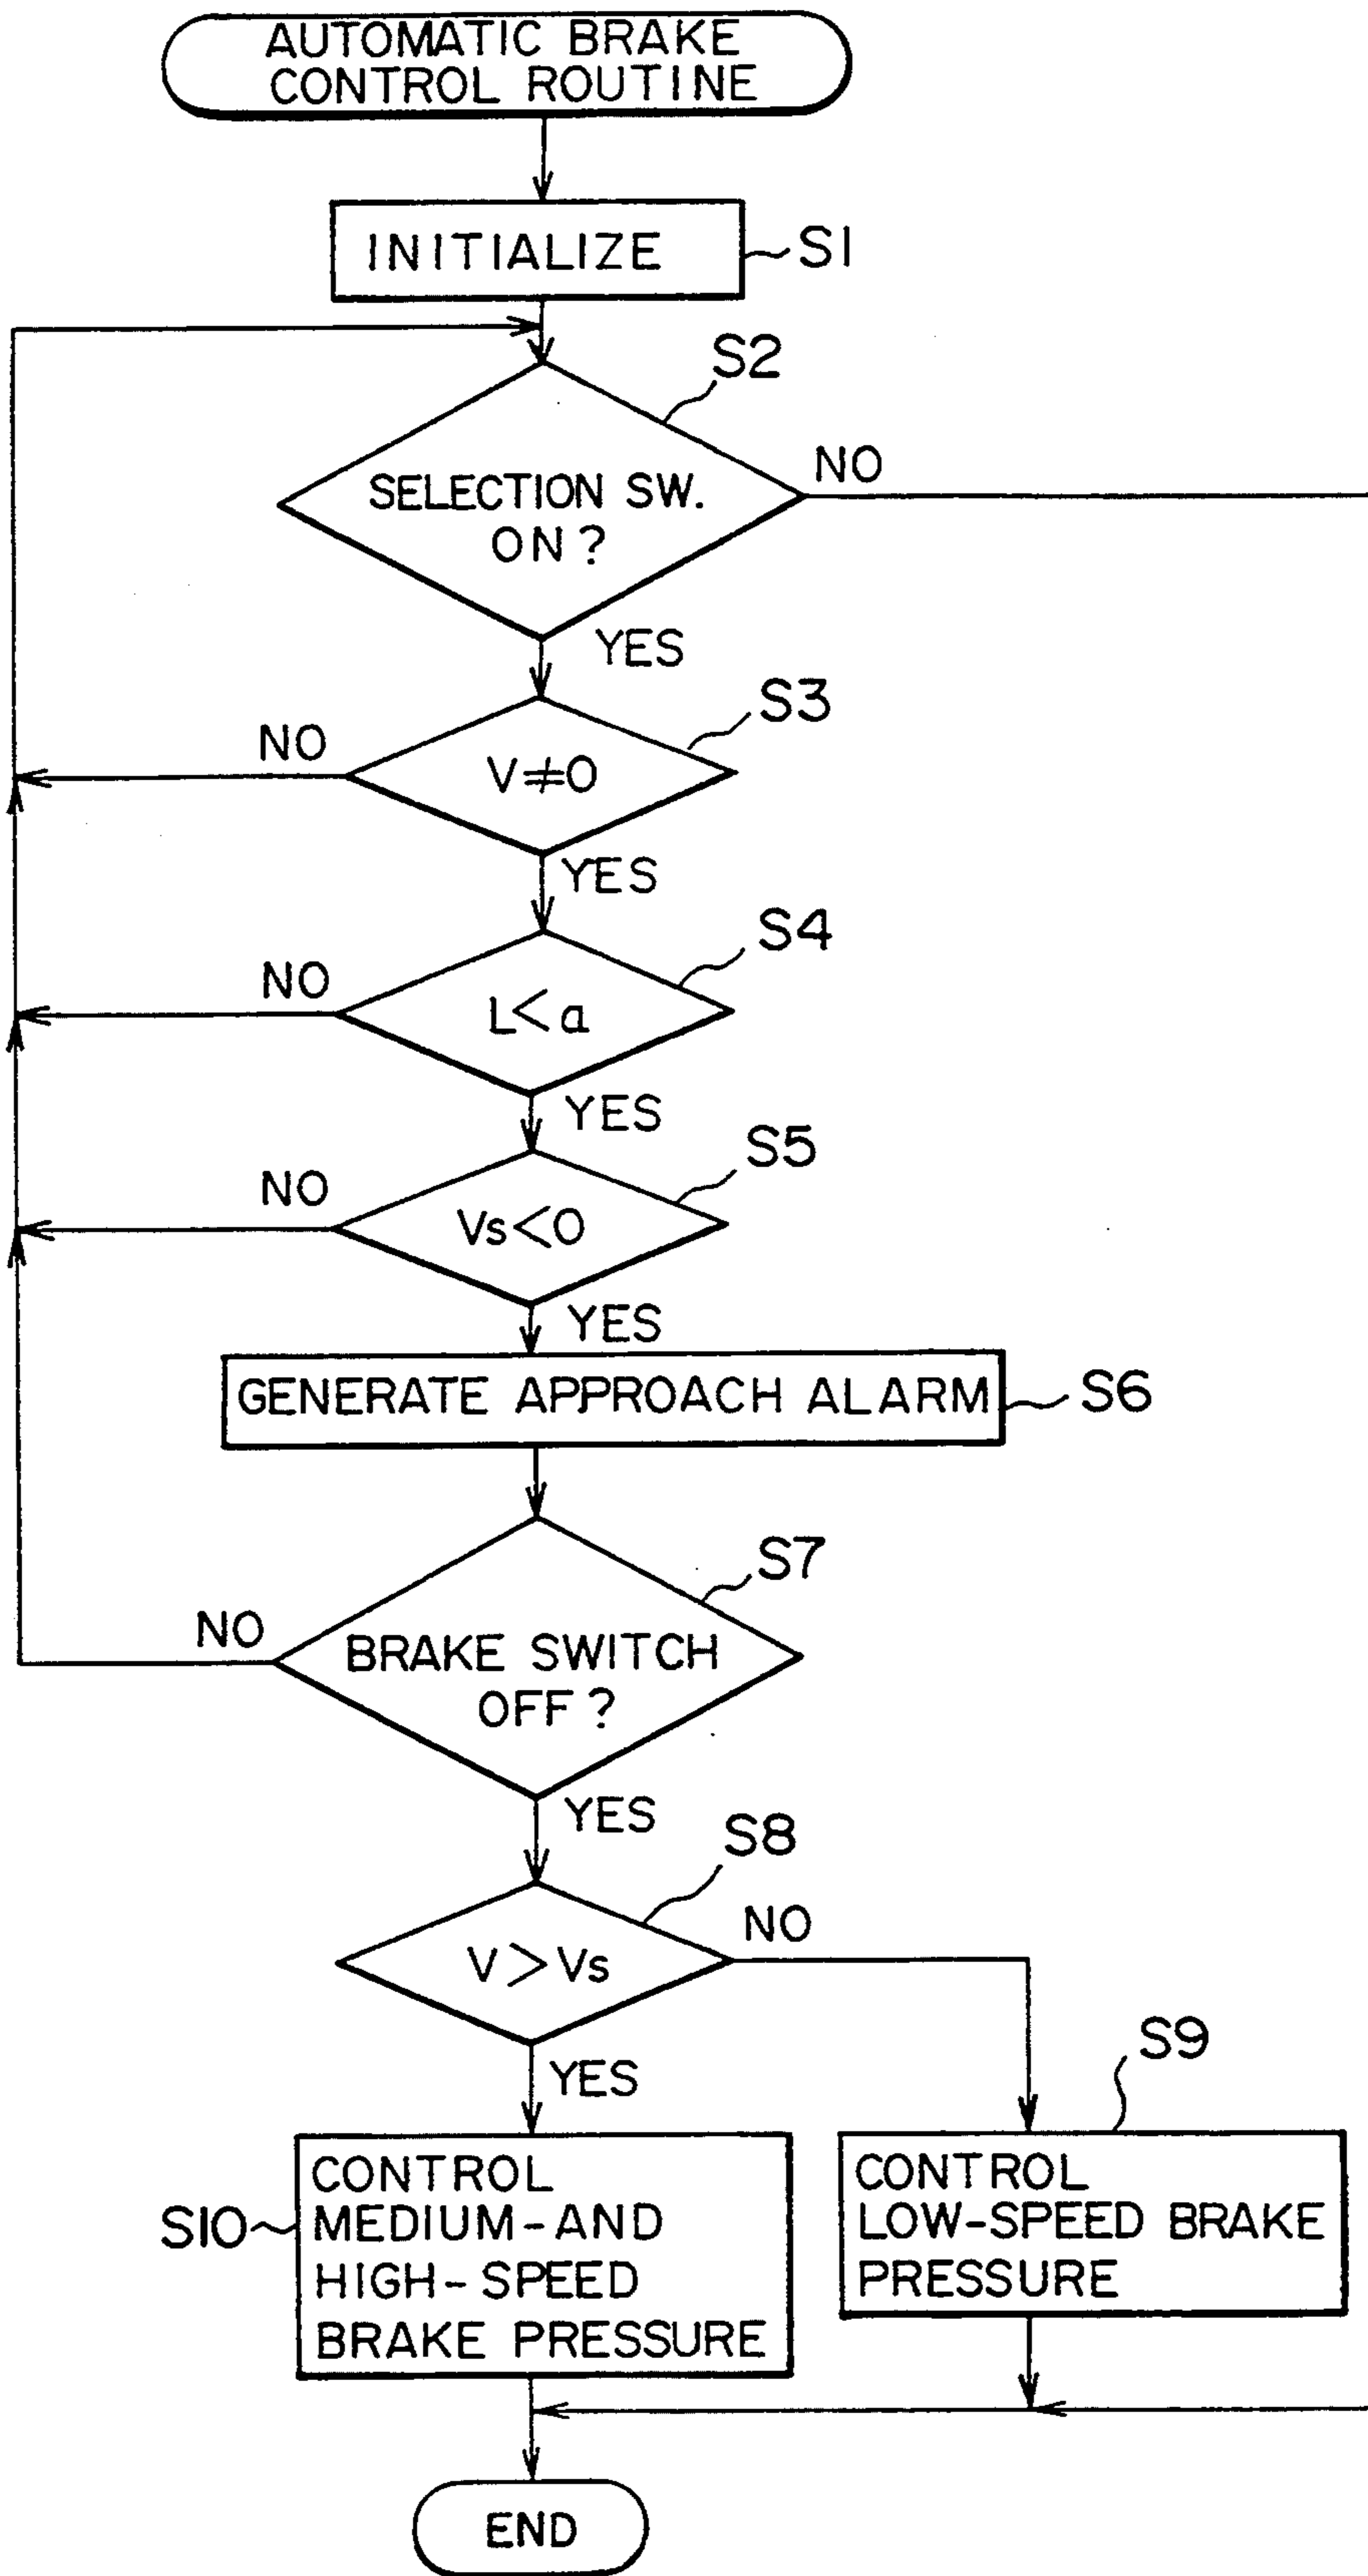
AUTOMATIC BRAKE CONTROL ROUTINE

INITIALIZE
S1

S2
SELECTION SW. ON ?
NO
YES

S3
NO
$V \neq 0$
YES

S4
NO
$L < a$
YES

S5
NO
$Vs < 0$
YES

GENERATE APPROACH ALARM
S6

S7
NO
BRAKE SWITCH OFF ?
YES

S8
$V > Vs$
NO
YES

S9

S10
CONTROL MEDIUM-AND HIGH-SPEED BRAKE PRESSURE

CONTROL LOW-SPEED BRAKE PRESSURE

END